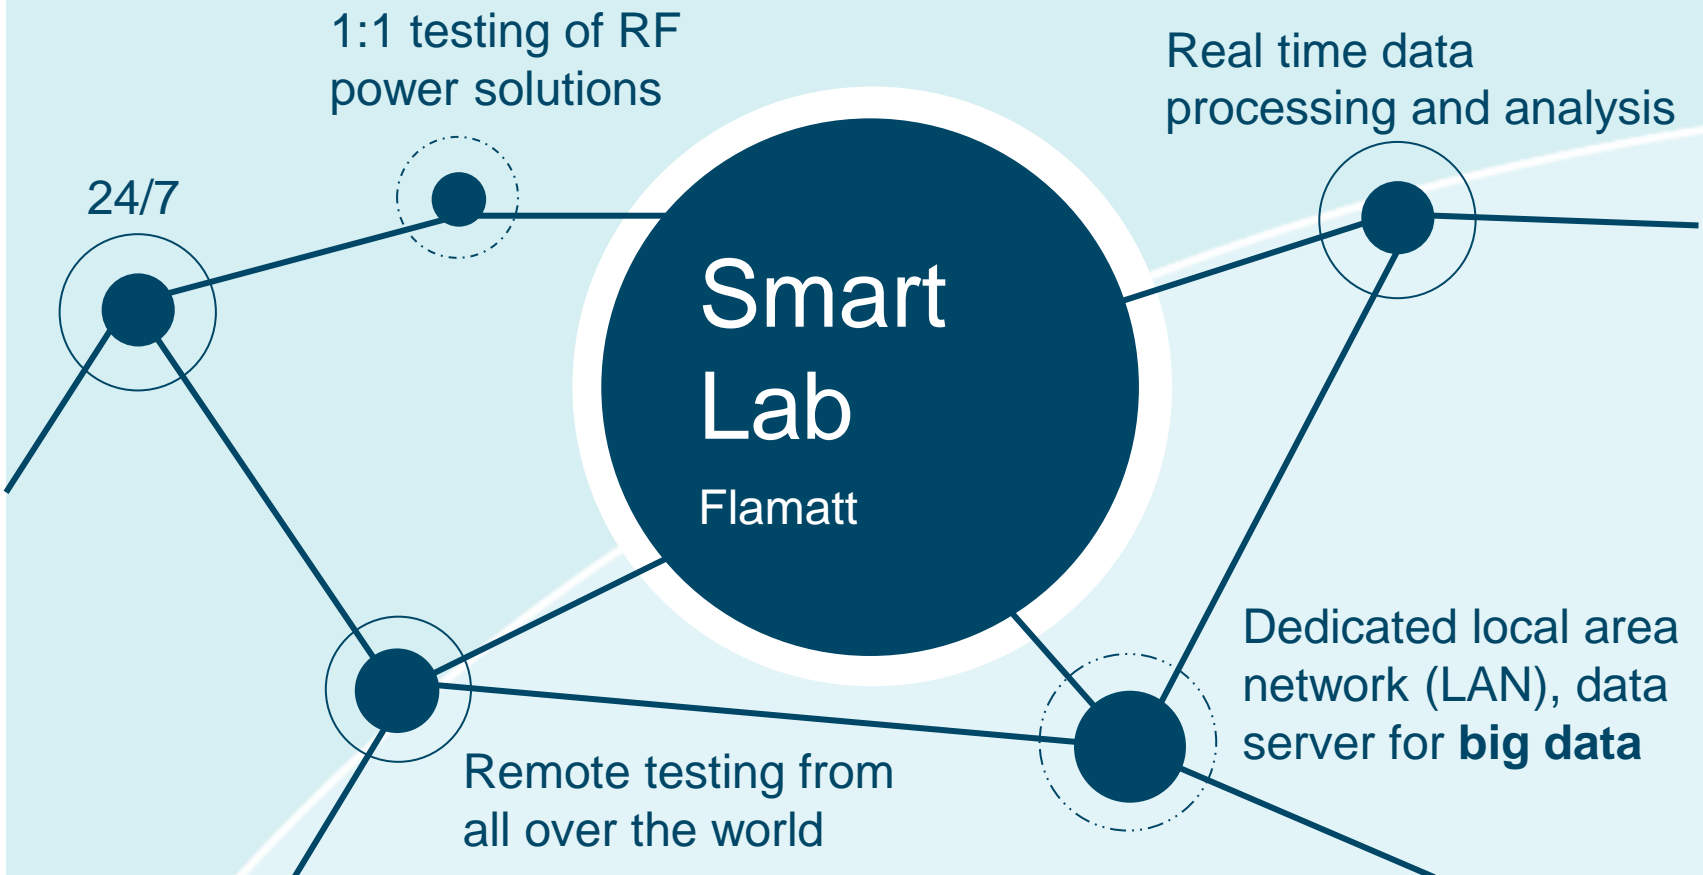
1:1 testing of RF power solutions

Real time data processing and analysis

24/7

Smart Lab

Flamatt

Dedicated local area network (LAN), data server for **big data**

Remote testing from all over the world